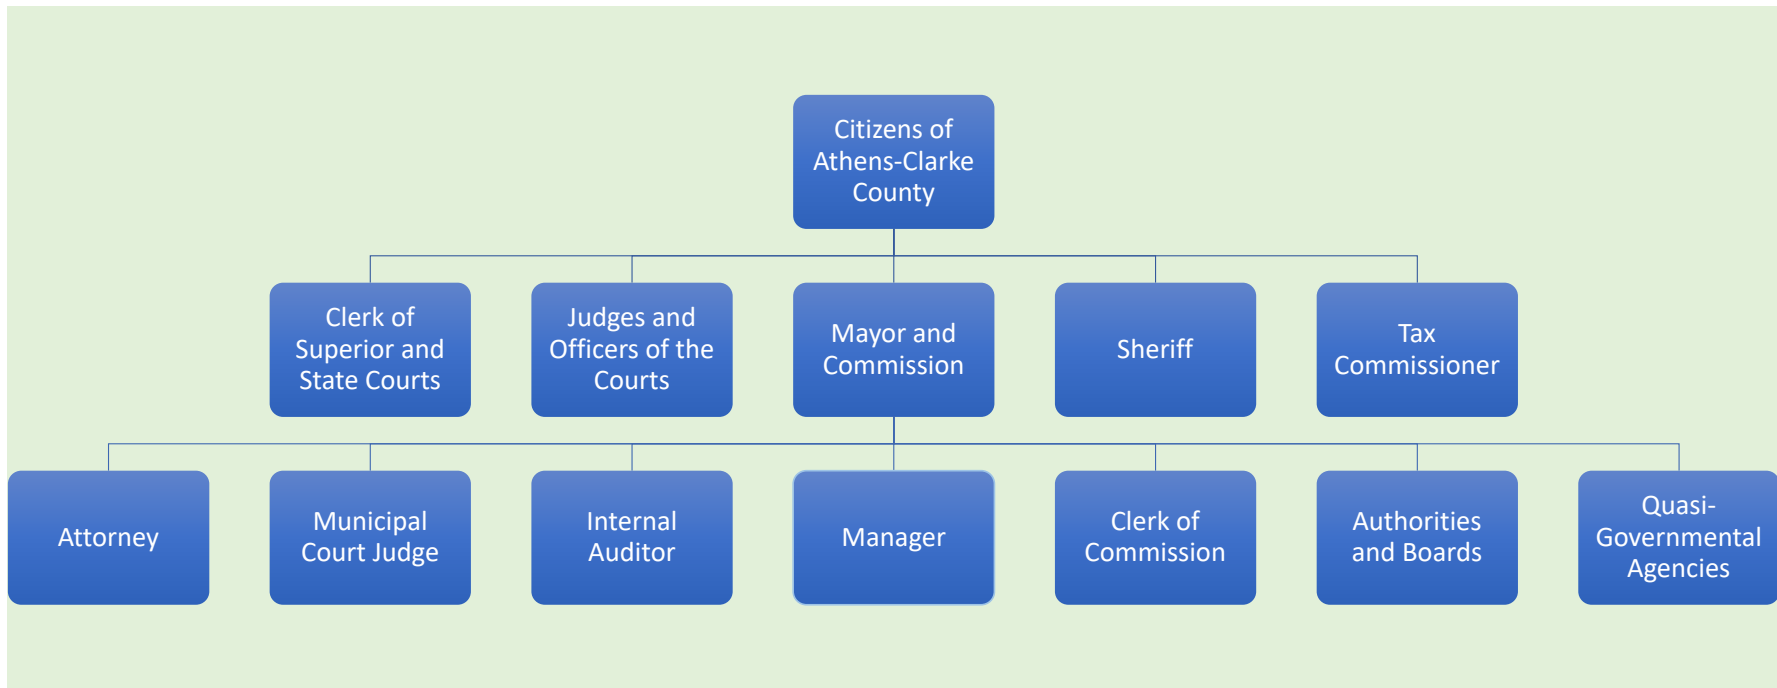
Citizens of Athens-Clarke County

Clerk of Superior and State Courts

Judges and Officers of the Courts

Mayor and Commission

Sheriff

Tax Commissioner

Attorney

Municipal Court Judge

Internal Auditor

Manager

Clerk of Commission

Authorities and Boards

Quasi-Governmental Agencies